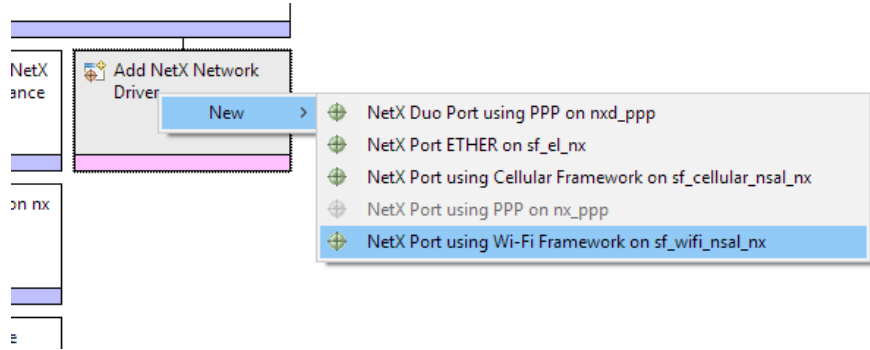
NetX
ance

Add NetX Network Driver

New >

NetX Duo Port using PPP on nxd_ppp
NetX Port ETHER on sf_el_nx
NetX Port using Cellular Framework on sf_cellular_nsal_nx
NetX Port using PPP on nx_ppp
NetX Port using Wi-Fi Framework on sf_wifi_nsal_nx

on nx

e